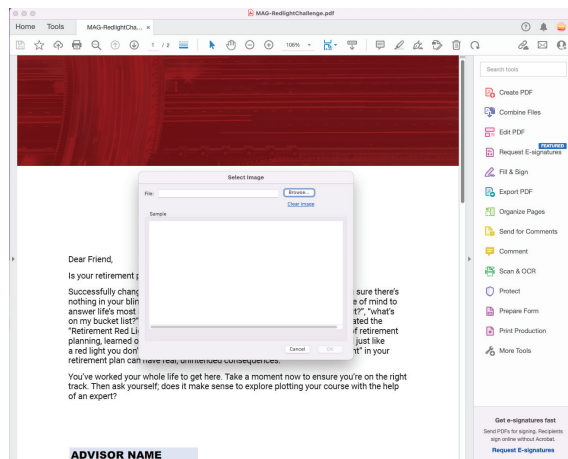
MAG-RedlightChallenge.pdf

Home Tools MAG-RedlightCha... ×

1 / 2 106%

Search tools

Create PDF

Combine Files

Edit PDF

FEATURED

Request E-signatures

Fill & Sign

Export PDF

Organize Pages

Send for Comments

Comment

Scan & OCR

Protect

Prepare Form

Print Production

More Tools

Get e-signatures fast

Send PDFs for signing. Recipients sign online without Acrobat.

Request E-signatures

Select Image

File:

Browse...

Clear image

Sample

Cancel OK

Dear Friend,

Is your retirement p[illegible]

Successfully chang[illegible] sure there's nothing in your blin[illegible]e of mind to answer life's most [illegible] "what's on my bucket list?"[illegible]ated the "Retirement Red Li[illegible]f retirement planning, learned o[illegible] just like a red light you don'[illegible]t" in your retirement plan can have real, unintended consequences.

You've worked your whole life to get here. Take a moment now to ensure you're on the right track. Then ask yourself; does it make sense to explore plotting your course with the help of an expert?

ADVISOR NAME